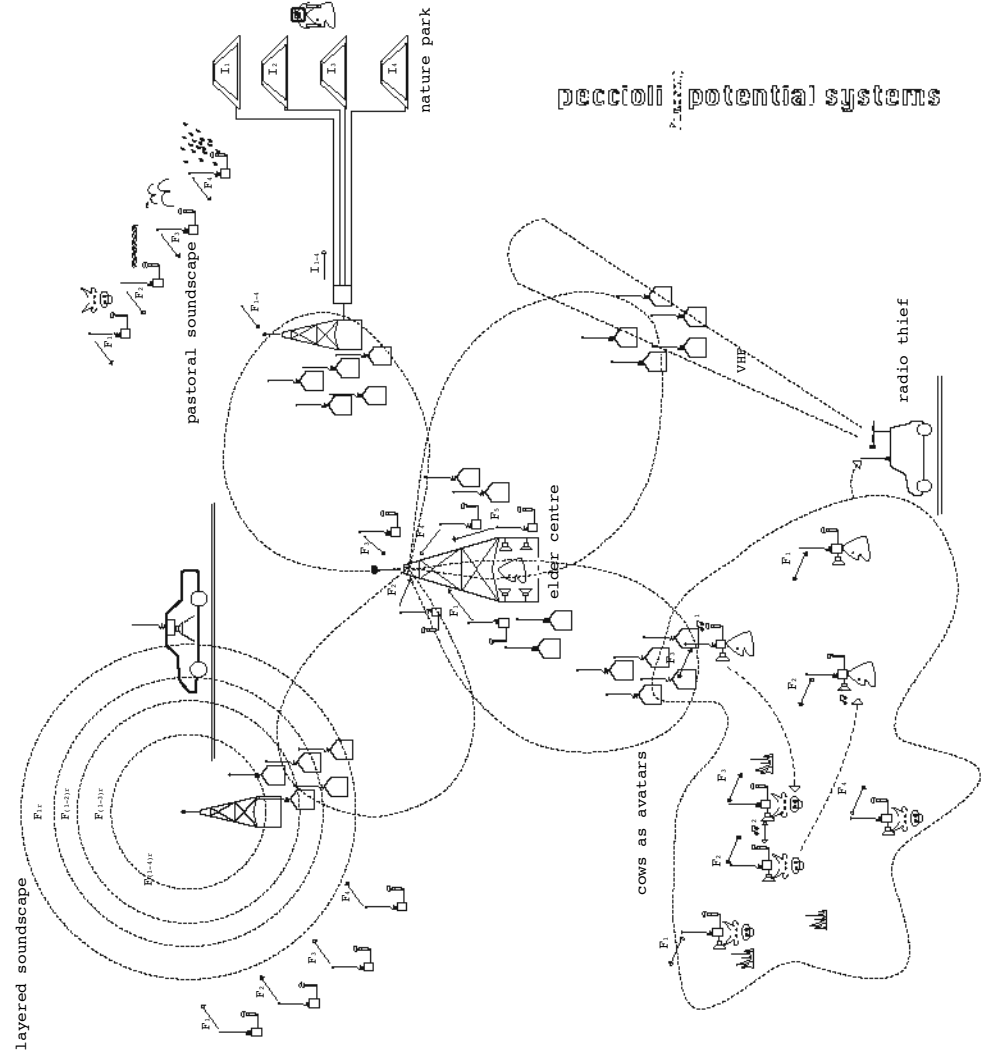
peccioli potential systems

nature park

$I_1$

$I_2$

$I_3$

$I_4$

$I_{1-4}$

pastoral soundscape

$F_1$

$F_2$

$F_3$

$F_4$

$F_{1-4}$

VHF

radio thief

elder centre

$F_1$

$F_2$

$F_3$

$F_4$

$F_5$

cows as avatars

$F_1$

$F_2$

$F_3$

$F_4$

$F_1$

$F_2$

layered soundscape

$F_{1r}$

$F_{(1-2)r}$

$F_{(1-3)r}$

$F_{(1-4)r}$

$F_1$

$F_2$

$F_3$

$F_4$